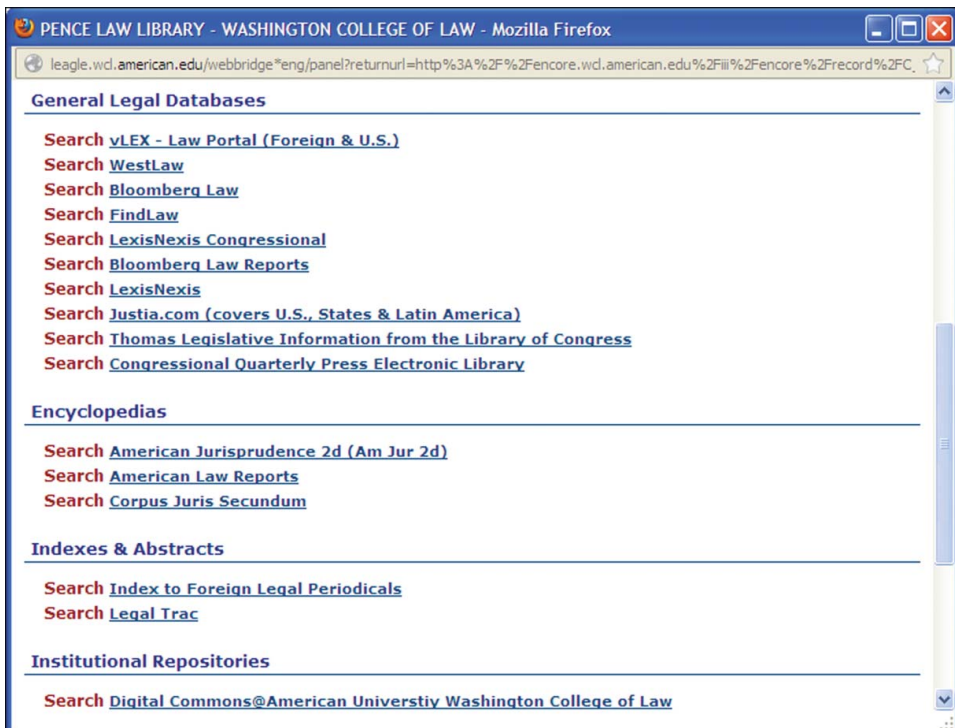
PENCE LAW LIBRARY - WASHINGTON COLLEGE OF LAW - Mozilla Firefox

leagle.wcl.american.edu/webbridge*eng/panel?returnurl=http%3A%2F%2Fencore.wcl.american.edu%2Fiii%2Fencore%2Frecord%2FC

General Legal Databases

Search vLEX - Law Portal (Foreign & U.S.)
Search WestLaw
Search Bloomberg Law
Search FindLaw
Search LexisNexis Congressional
Search Bloomberg Law Reports
Search LexisNexis
Search Justia.com (covers U.S., States & Latin America)
Search Thomas Legislative Information from the Library of Congress
Search Congressional Quarterly Press Electronic Library

Encyclopedias

Search American Jurisprudence 2d (Am Jur 2d)
Search American Law Reports
Search Corpus Juris Secundum

Indexes & Abstracts

Search Index to Foreign Legal Periodicals
Search Legal Trac

Institutional Repositories

Search Digital Commons@American Universtiy Washington College of Law